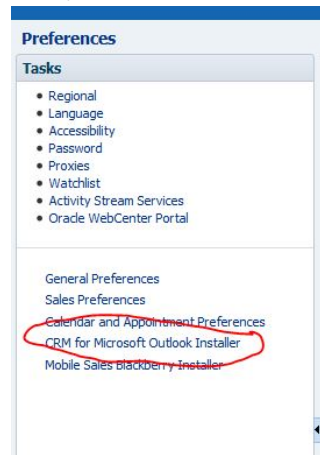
Preferences

Tasks

- Regional
- Language
- Accessibility
- Password
- Proxies
- Watchlist
- Activity Stream Services
- Oracle WebCenter Portal

General Preferences
Sales Preferences
Calendar and Appointment Preferences
CRM for Microsoft Outlook Installer
Mobile Sales Blackberry Installer